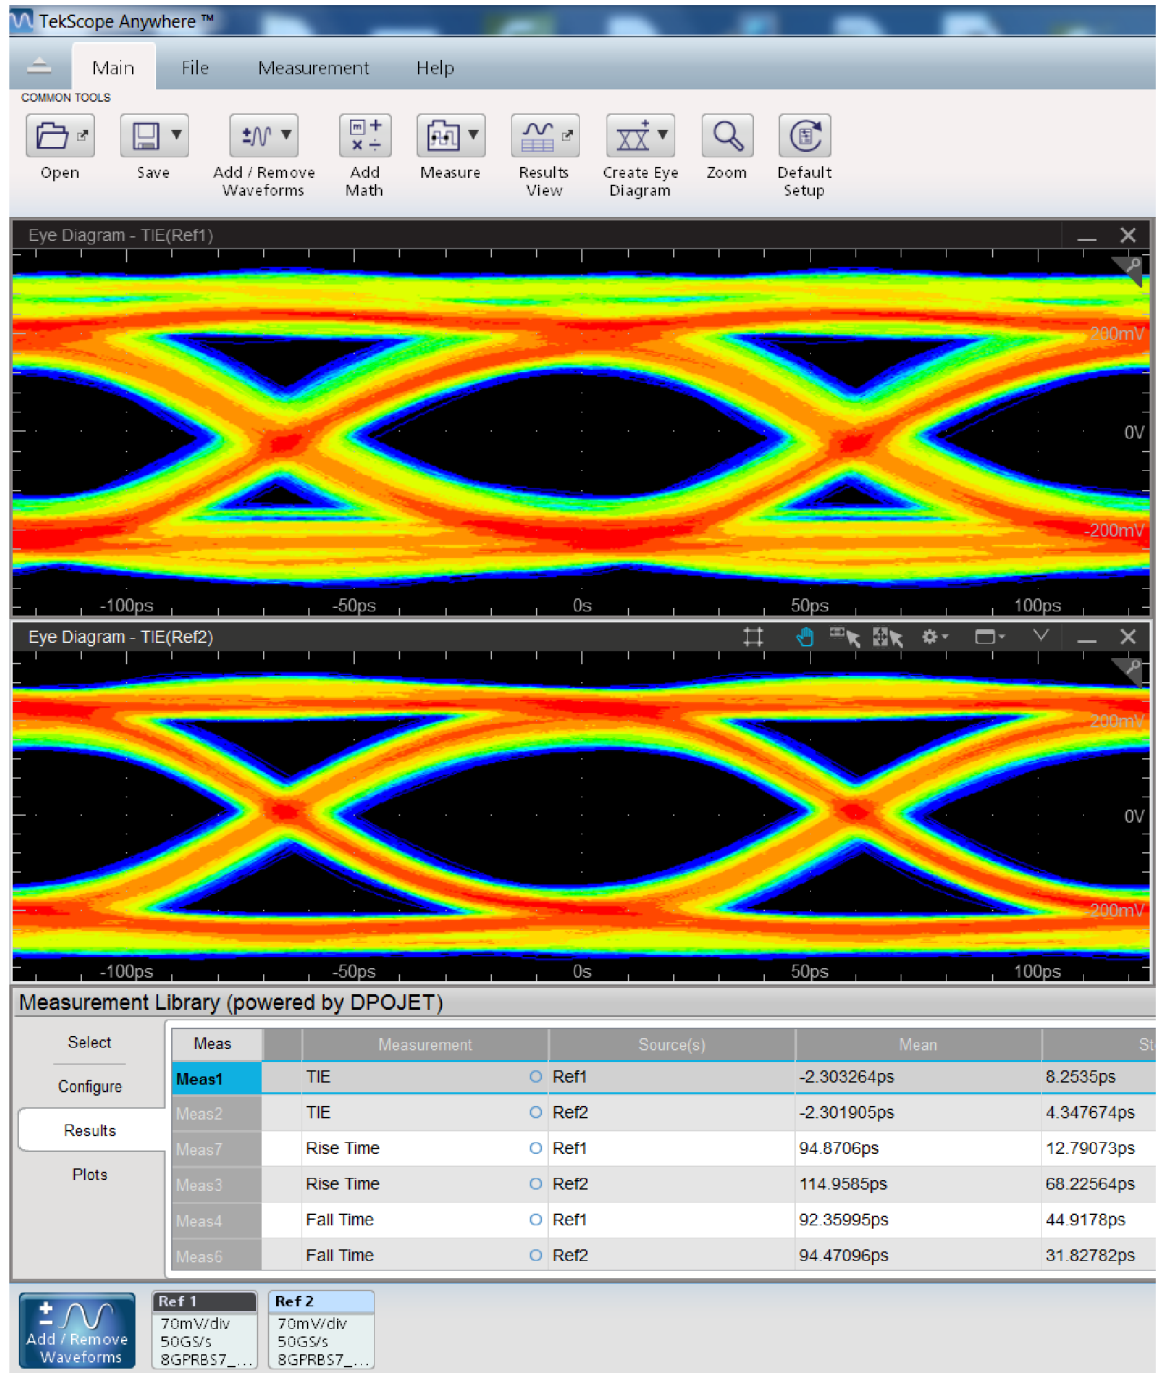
TekScope Anywhere ™

Main File Measurement Help

COMMON TOOLS

Open Save Add / Remove Waveforms Add Math Measure Results View Create Eye Diagram Zoom Default Setup

Eye Diagram - TIE(Ref1)

200mV
0V
-200mV

-100ps -50ps 0s 50ps 100ps

Eye Diagram - TIE(Ref2)

200mV
0V
-200mV

-100ps -50ps 0s 50ps 100ps

Measurement Library (powered by DPOJET)

Select
Configure
Results
Plots

| Meas | Measurement | Source(s) | Mean | St |
|---|---|---|---|---|
| Meas1 | TIE | Ref1 | -2.303264ps | 8.2535ps |
| Meas2 | TIE | Ref2 | -2.301905ps | 4.347674ps |
| Meas7 | Rise Time | Ref1 | 94.8706ps | 12.79073ps |
| Meas3 | Rise Time | Ref2 | 114.9585ps | 68.22564ps |
| Meas4 | Fall Time | Ref1 | 92.35995ps | 44.9178ps |
| Meas6 | Fall Time | Ref2 | 94.47096ps | 31.82782ps |

Add / Remove Waveforms

Ref 1
70mV/div
50GS/s
8GPRBS7_...

Ref 2
70mV/div
50GS/s
8GPRBS7_...